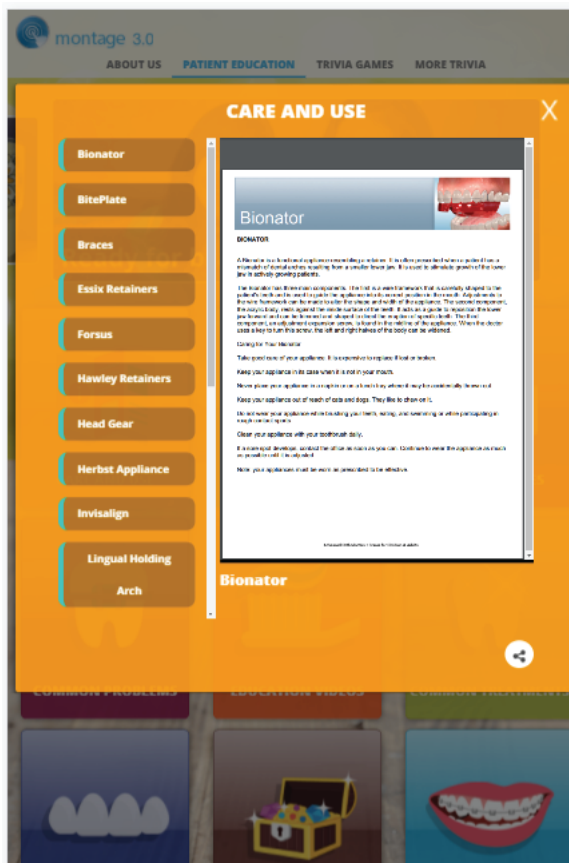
montage 3.0

ABOUT US
PATIENT EDUCATION
TRIVIA GAMES
MORE TRIVIA

CARE AND USE

X

Bionator
BitePlate
Braces
Essix Retainers
Forsus
Hawley Retainers
Head Gear
Herbst Appliance
Invisalign
Lingual Holding Arch

Bionator

BIONATOR

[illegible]

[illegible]

Caring for Your Bionator

Take good care of your appliance. It is expensive to replace if lost or broken.

Keep your appliance in its case when it is not in your mouth.

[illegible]

Keep your appliance out of reach of cats and dogs. They like to chew on it.

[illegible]

Clean your appliance with your toothbrush daily.

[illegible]

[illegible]

Bionator

COMMON PROBLEMS
EDUCATION VIDEOS
COMMON TREATMENTS